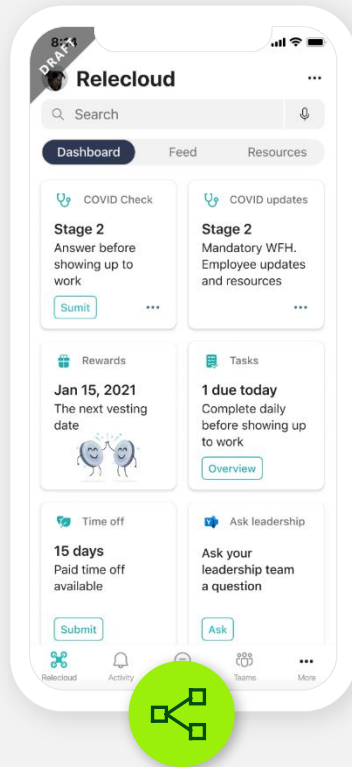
8:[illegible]

DRAFT

Relecloud

...

Search

Dashboard

Feed

Resources

COVID Check

Stage 2

Answer before showing up to work

Sumit

...

COVID updates

Stage 2

Mandatory WFH. Employee updates and resources

...

Rewards

Jan 15, 2021

The next vesting date

Tasks

1 due today

Complete daily before showing up to work

Overview

Time off

15 days

Paid time off available

Submit

Ask leadership

Ask your leadership team a question

Ask

Relecloud

Activity

Teams

More